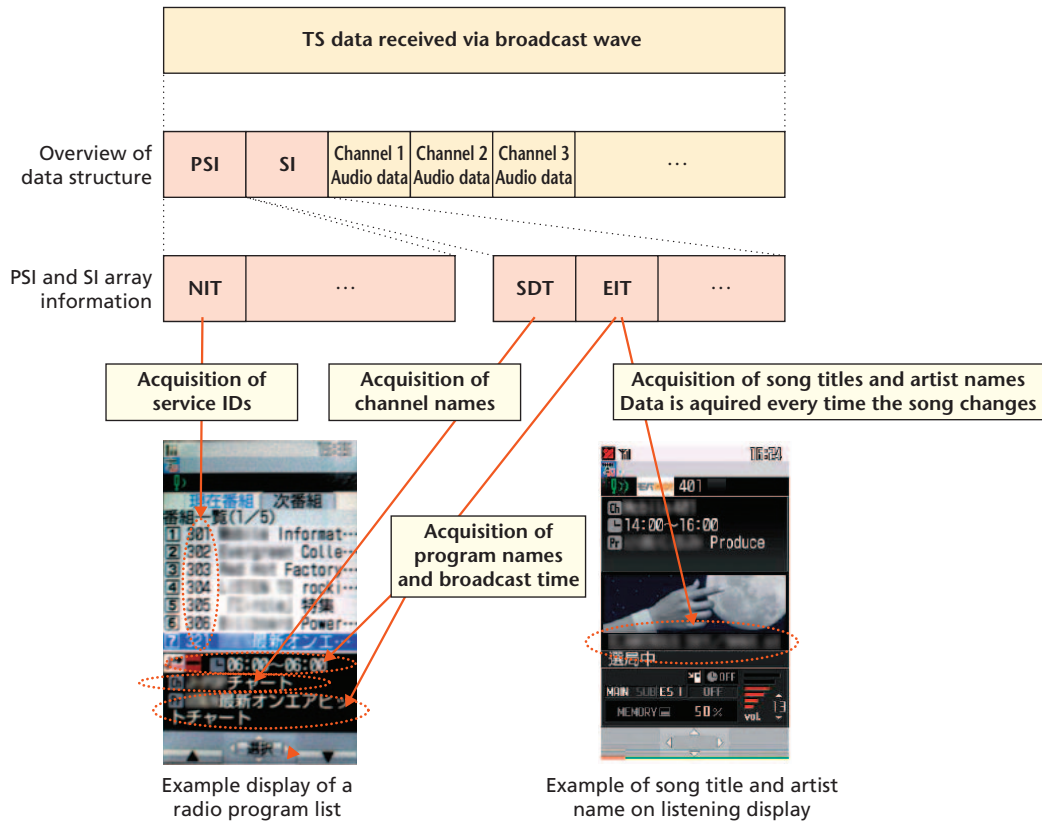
TS data received via broadcast wave

Overview of data structure

PSI

SI

Channel 1 Audio data

Channel 2 Audio data

Channel 3 Audio data

…

PSI and SI array information

NIT

…

SDT

EIT

…

Acquisition of service IDs

Acquisition of channel names

Acquisition of song titles and artist names
Data is aquired every time the song changes

Acquisition of program names and broadcast time

現在番組 次番組
番組一覧(1/5)
1 301 Informat…
2 302 Colle…
3 303 Factory…
4 304 rock!…
5 305 特集
6 306 Power…
7 321 最新オンエ
06:00~06:00
チャート
最新オンエアヒッ
トチャート
選択

401
Ch
14:00~16:00
Pr Produce
選局中
OFF
MAIN SUBES I OFF
MEMORY 50%
VOL 13

Example display of a radio program list

Example of song title and artist name on listening display